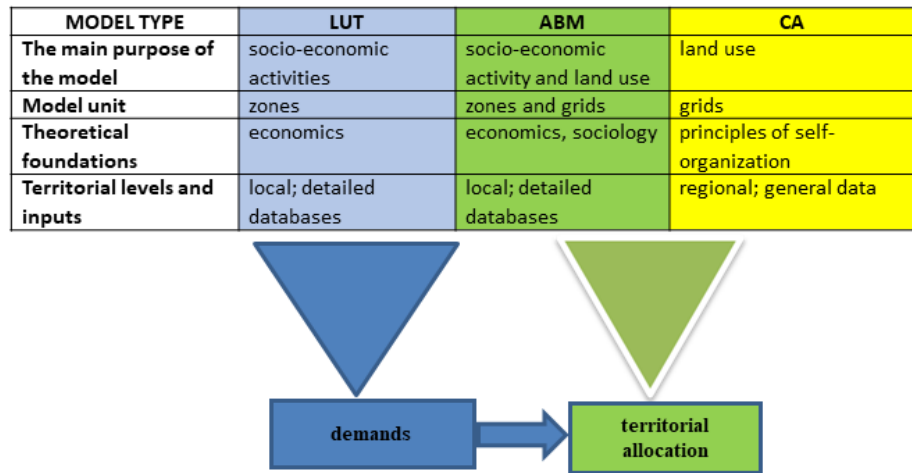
| MODEL TYPE | LUT | ABM | CA |
|---|---|---|---|
| The main purpose of the model | socio-economic activities | socio-economic activity and land use | land use |
| Model unit | zones | zones and grids | grids |
| Theoretical foundations | economics | economics, sociology | principles of self-organization |
| Territorial levels and inputs | local; detailed databases | local; detailed databases | regional; general data |

demands

territorial allocation